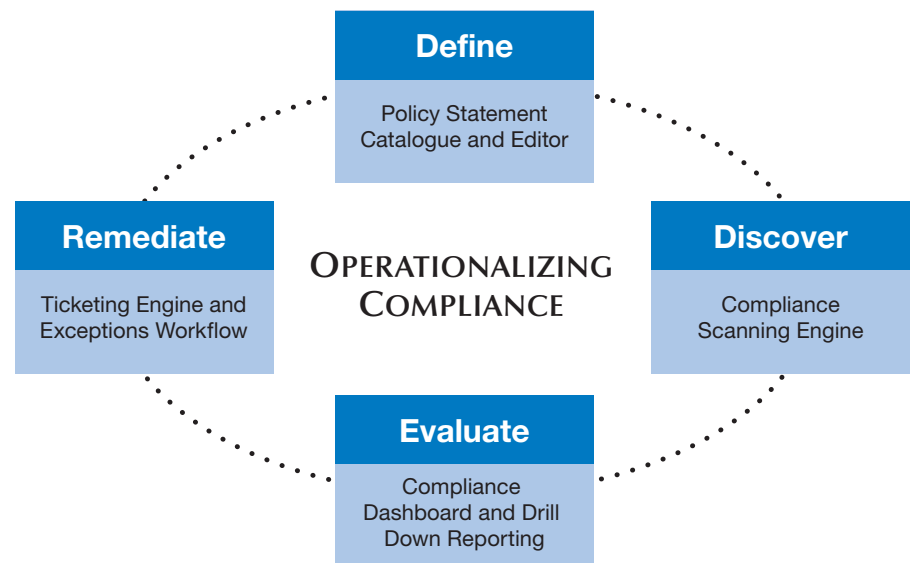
Define

Policy Statement Catalogue and Editor

Remediate

Ticketing Engine and Exceptions Workflow

OPERATIONALIZING COMPLIANCE

Discover

Compliance Scanning Engine

Evaluate

Compliance Dashboard and Drill Down Reporting